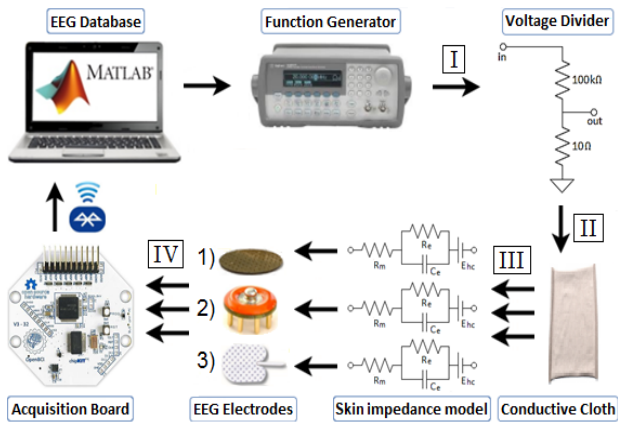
EEG Database

MATLAB

Function Generator

Voltage Divider

I

in

100kΩ

out

10Ω

II

III

IV

1)

2)

3)

Rm

Re

Ce

Ehc

Rm

Re

Ce

Ehc

Rm

Re

Ce

Ehc

V1 - 32

Acquisition Board

EEG Electrodes

Skin impedance model

Conductive Cloth